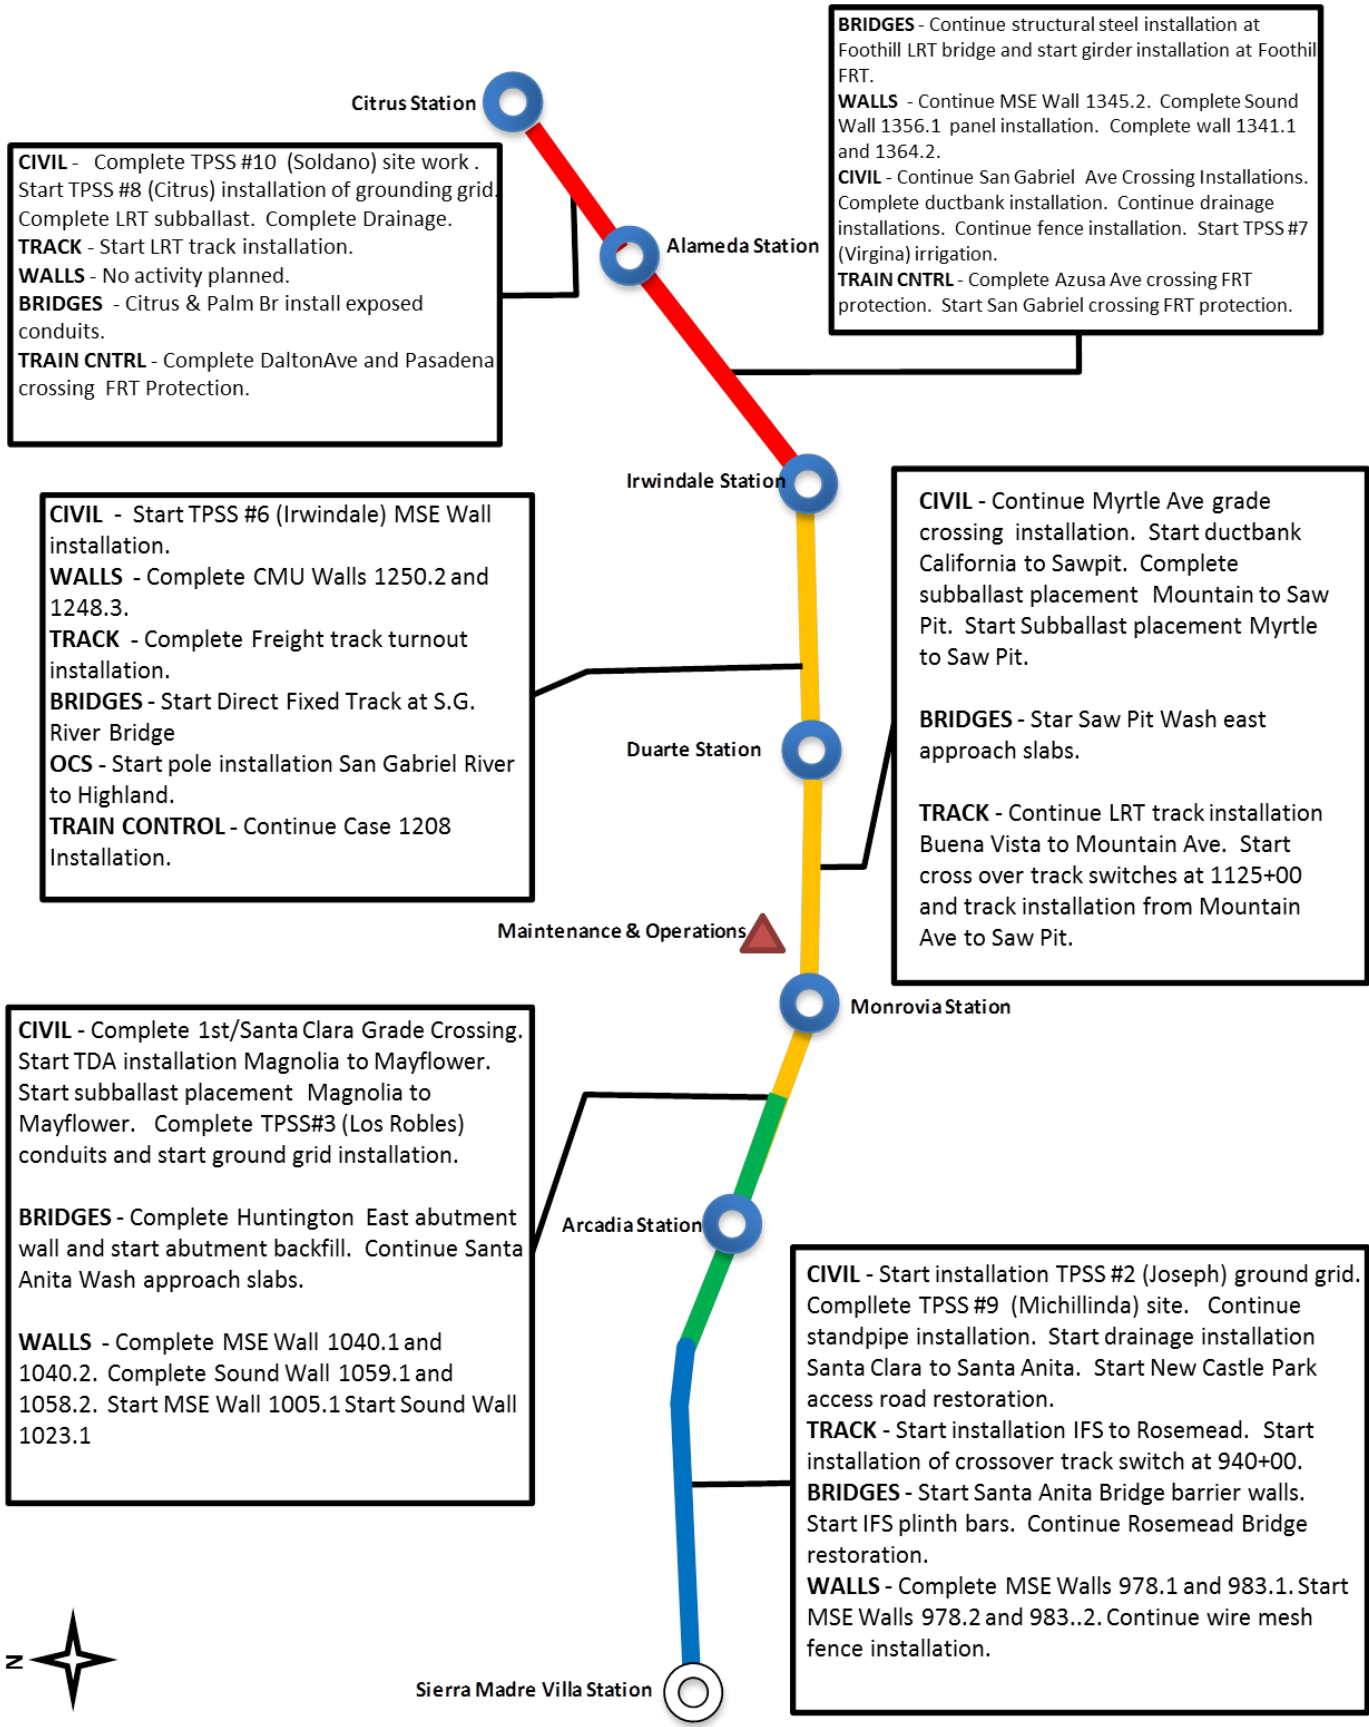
BRIDGES - Continue structural steel installation at Foothill LRT bridge and start girder installation at Foothil FRT.
WALLS - Continue MSE Wall 1345.2. Complete Sound Wall 1356.1 panel installation. Complete wall 1341.1 and 1364.2.
CIVIL - Continue San Gabriel Ave Crossing Installations. Complete ductbank installation. Continue drainage installations. Continue fence installation. Start TPSS #7 (Virgina) irrigation.
TRAIN CNTRL - Complete Azusa Ave crossing FRT protection. Start San Gabriel crossing FRT protection.

Citrus Station

CIVIL - Complete TPSS #10 (Soldano) site work . Start TPSS #8 (Citrus) installation of grounding grid. Complete LRT subballast. Complete Drainage.
TRACK - Start LRT track installation.
WALLS - No activity planned.
BRIDGES - Citrus & Palm Br install exposed conduits.
TRAIN CNTRL - Complete DaltonAve and Pasadena crossing FRT Protection.

Alameda Station

Irwindale Station

CIVIL - Start TPSS #6 (Irwindale) MSE Wall installation.
WALLS - Complete CMU Walls 1250.2 and 1248.3.
TRACK - Complete Freight track turnout installation.
BRIDGES - Start Direct Fixed Track at S.G. River Bridge
OCS - Start pole installation San Gabriel River to Highland.
TRAIN CONTROL - Continue Case 1208 Installation.

CIVIL - Continue Myrtle Ave grade crossing installation. Start ductbank California to Sawpit. Complete subballast placement Mountain to Saw Pit. Start Subballast placement Myrtle to Saw Pit.

BRIDGES - Star Saw Pit Wash east approach slabs.

TRACK - Continue LRT track installation Buena Vista to Mountain Ave. Start cross over track switches at 1125+00 and track installation from Mountain Ave to Saw Pit.

Duarte Station

Maintenance & Operations

Monrovia Station

CIVIL - Complete 1st/Santa Clara Grade Crossing. Start TDA installation Magnolia to Mayflower. Start subballast placement Magnolia to Mayflower. Complete TPSS#3 (Los Robles) conduits and start ground grid installation.

BRIDGES - Complete Huntington East abutment wall and start abutment backfill. Continue Santa Anita Wash approach slabs.

WALLS - Complete MSE Wall 1040.1 and 1040.2. Complete Sound Wall 1059.1 and 1058.2. Start MSE Wall 1005.1 Start Sound Wall 1023.1

Arcadia Station

CIVIL - Start installation TPSS #2 (Joseph) ground grid. Compllete TPSS #9 (Michillinda) site. Continue standpipe installation. Start drainage installation Santa Clara to Santa Anita. Start New Castle Park access road restoration.
TRACK - Start installation IFS to Rosemead. Start installation of crossover track switch at 940+00.
BRIDGES - Start Santa Anita Bridge barrier walls. Start IFS plinth bars. Continue Rosemead Bridge restoration.
WALLS - Complete MSE Walls 978.1 and 983.1. Start MSE Walls 978.2 and 983..2. Continue wire mesh fence installation.

N

Sierra Madre Villa Station